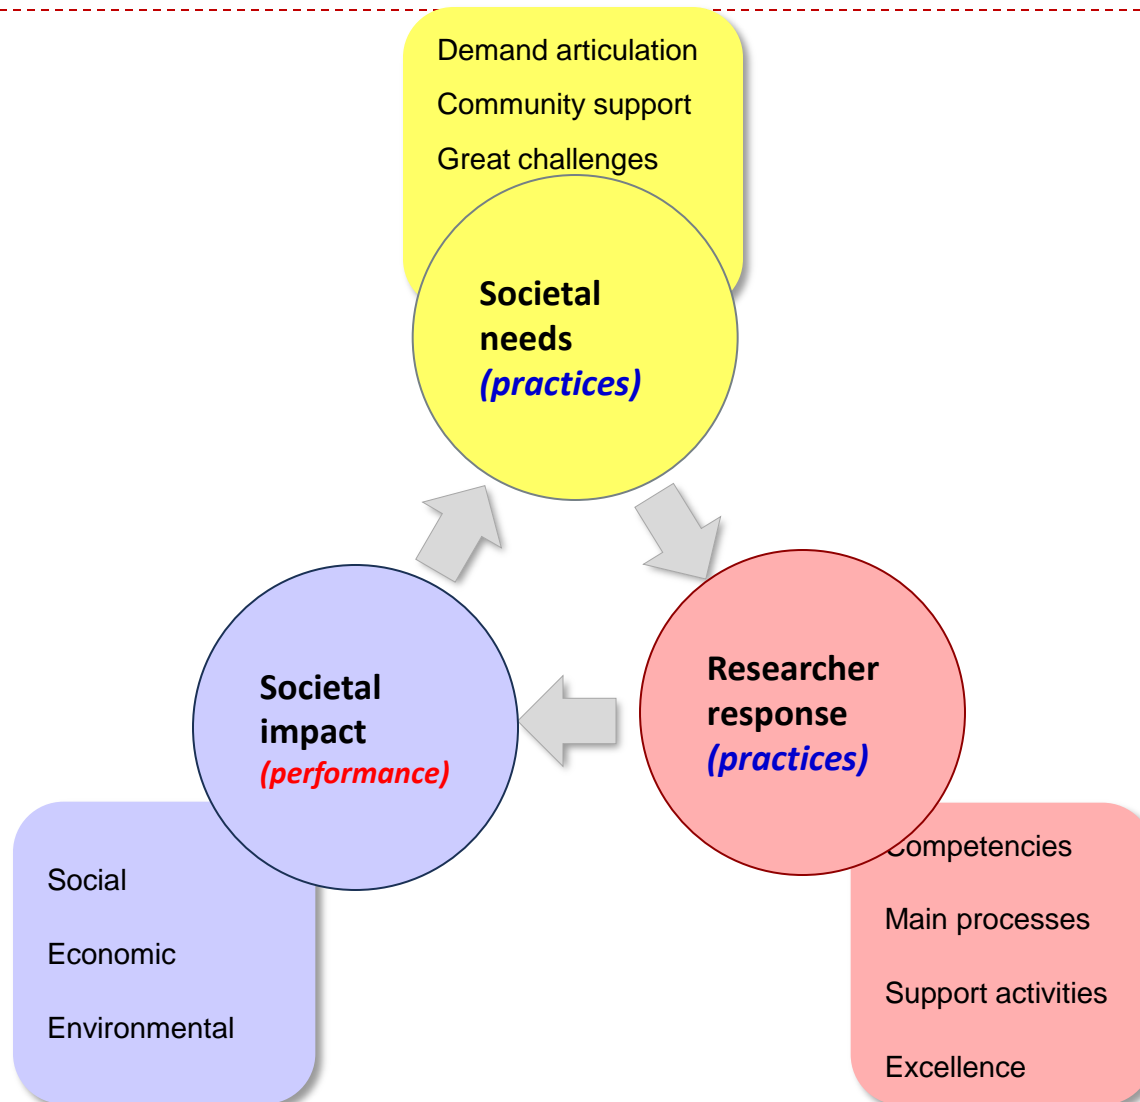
Demand articulation

Community support

Great challenges

Societal needs (practices)

Researcher response (practices)

Societal impact (performance)

Social

Economic

Environmental

Competencies

Main processes

Support activities

Excellence